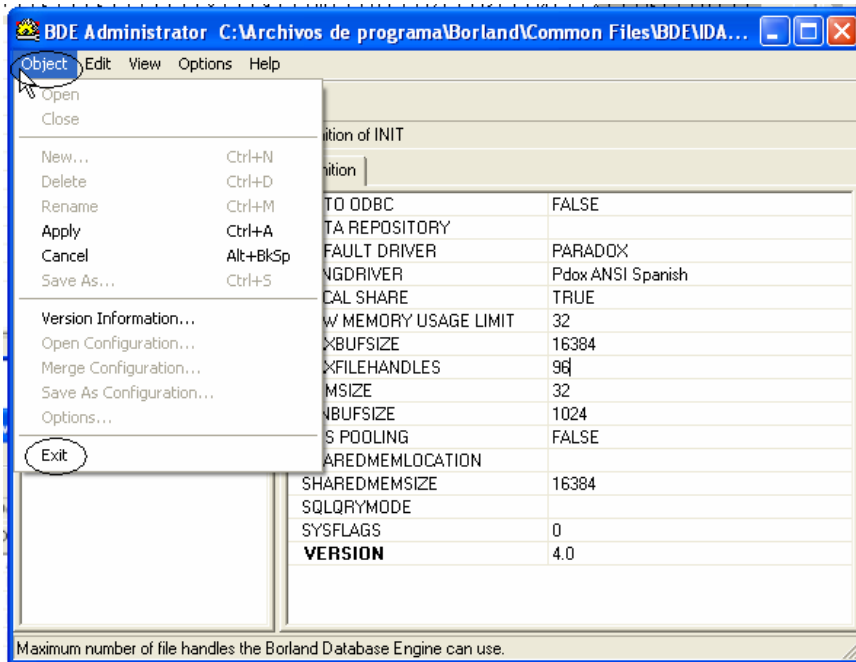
BDE Administrator C:\Archivos de programa\Borland\Common Files\BDE\IDA...

Object Edit View Options Help

Open
Close
New... Ctrl+N
Delete Ctrl+D
Rename Ctrl+M
Apply Ctrl+A
Cancel Alt+BkSp
Save As... Ctrl+S
Version Information...
Open Configuration...
Merge Configuration...
Save As Configuration...
Options...
Exit

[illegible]ition of INIT

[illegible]ition

| | |
|---|---|
| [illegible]TO ODBC | FALSE |
| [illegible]TA REPOSITORY | |
| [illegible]FAULT DRIVER | PARADOX |
| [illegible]NGDRIVER | Pdox ANSI Spanish |
| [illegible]CAL SHARE | TRUE |
| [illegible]W MEMORY USAGE LIMIT | 32 |
| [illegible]XBUFSIZE | 16384 |
| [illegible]XFILEHANDLES | 96 |
| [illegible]MSIZE | 32 |
| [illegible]NBUFSIZE | 1024 |
| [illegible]S POOLING | FALSE |
| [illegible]AREDMEMLOCATION | |
| SHAREDMEMSIZE | 16384 |
| SQLQRYMODE | |
| SYSFLAGS | 0 |
| VERSION | 4.0 |

Maximum number of file handles the Borland Database Engine can use.